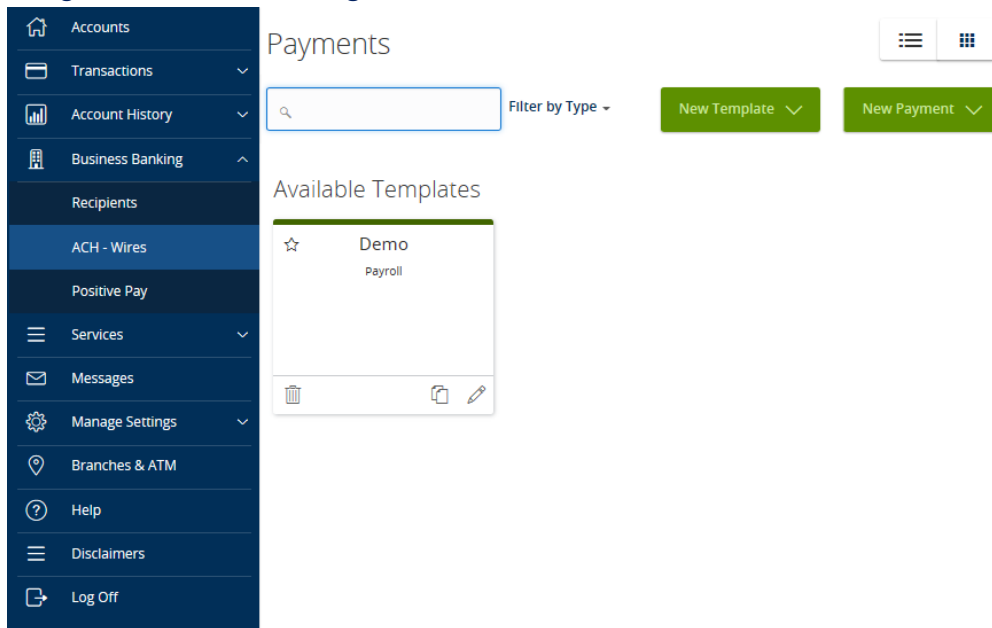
Accounts
Transactions
Account History
Business Banking
Recipients
ACH - Wires
Positive Pay
Services
Messages
Manage Settings
Branches & ATM
Help
Disclaimers
Log Off

Payments

Filter by Type

New Template

New Payment

Available Templates

Demo
Payroll